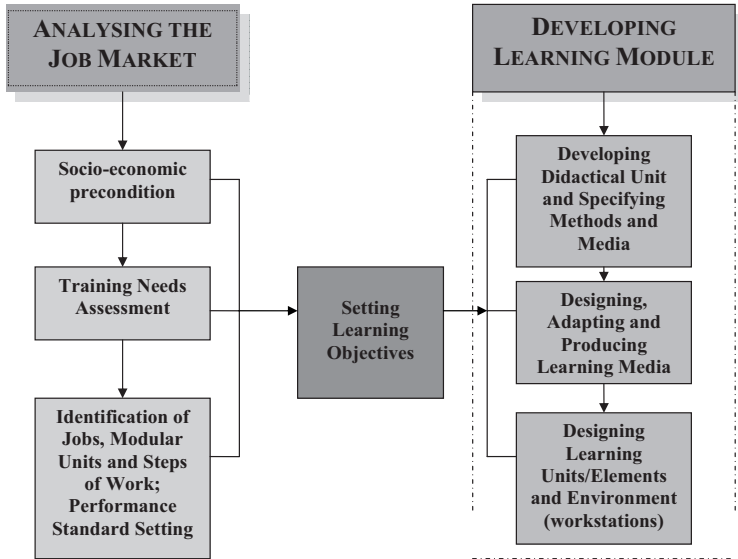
ANALYSING THE JOB MARKET

Socio-economic precondition

Training Needs Assessment

Identification of Jobs, Modular Units and Steps of Work; Performance Standard Setting

Setting Learning Objectives

DEVELOPING LEARNING MODULE

Developing Didactical Unit and Specifying Methods and Media

Designing, Adapting and Producing Learning Media

Designing Learning Units/Elements and Environment (workstations)